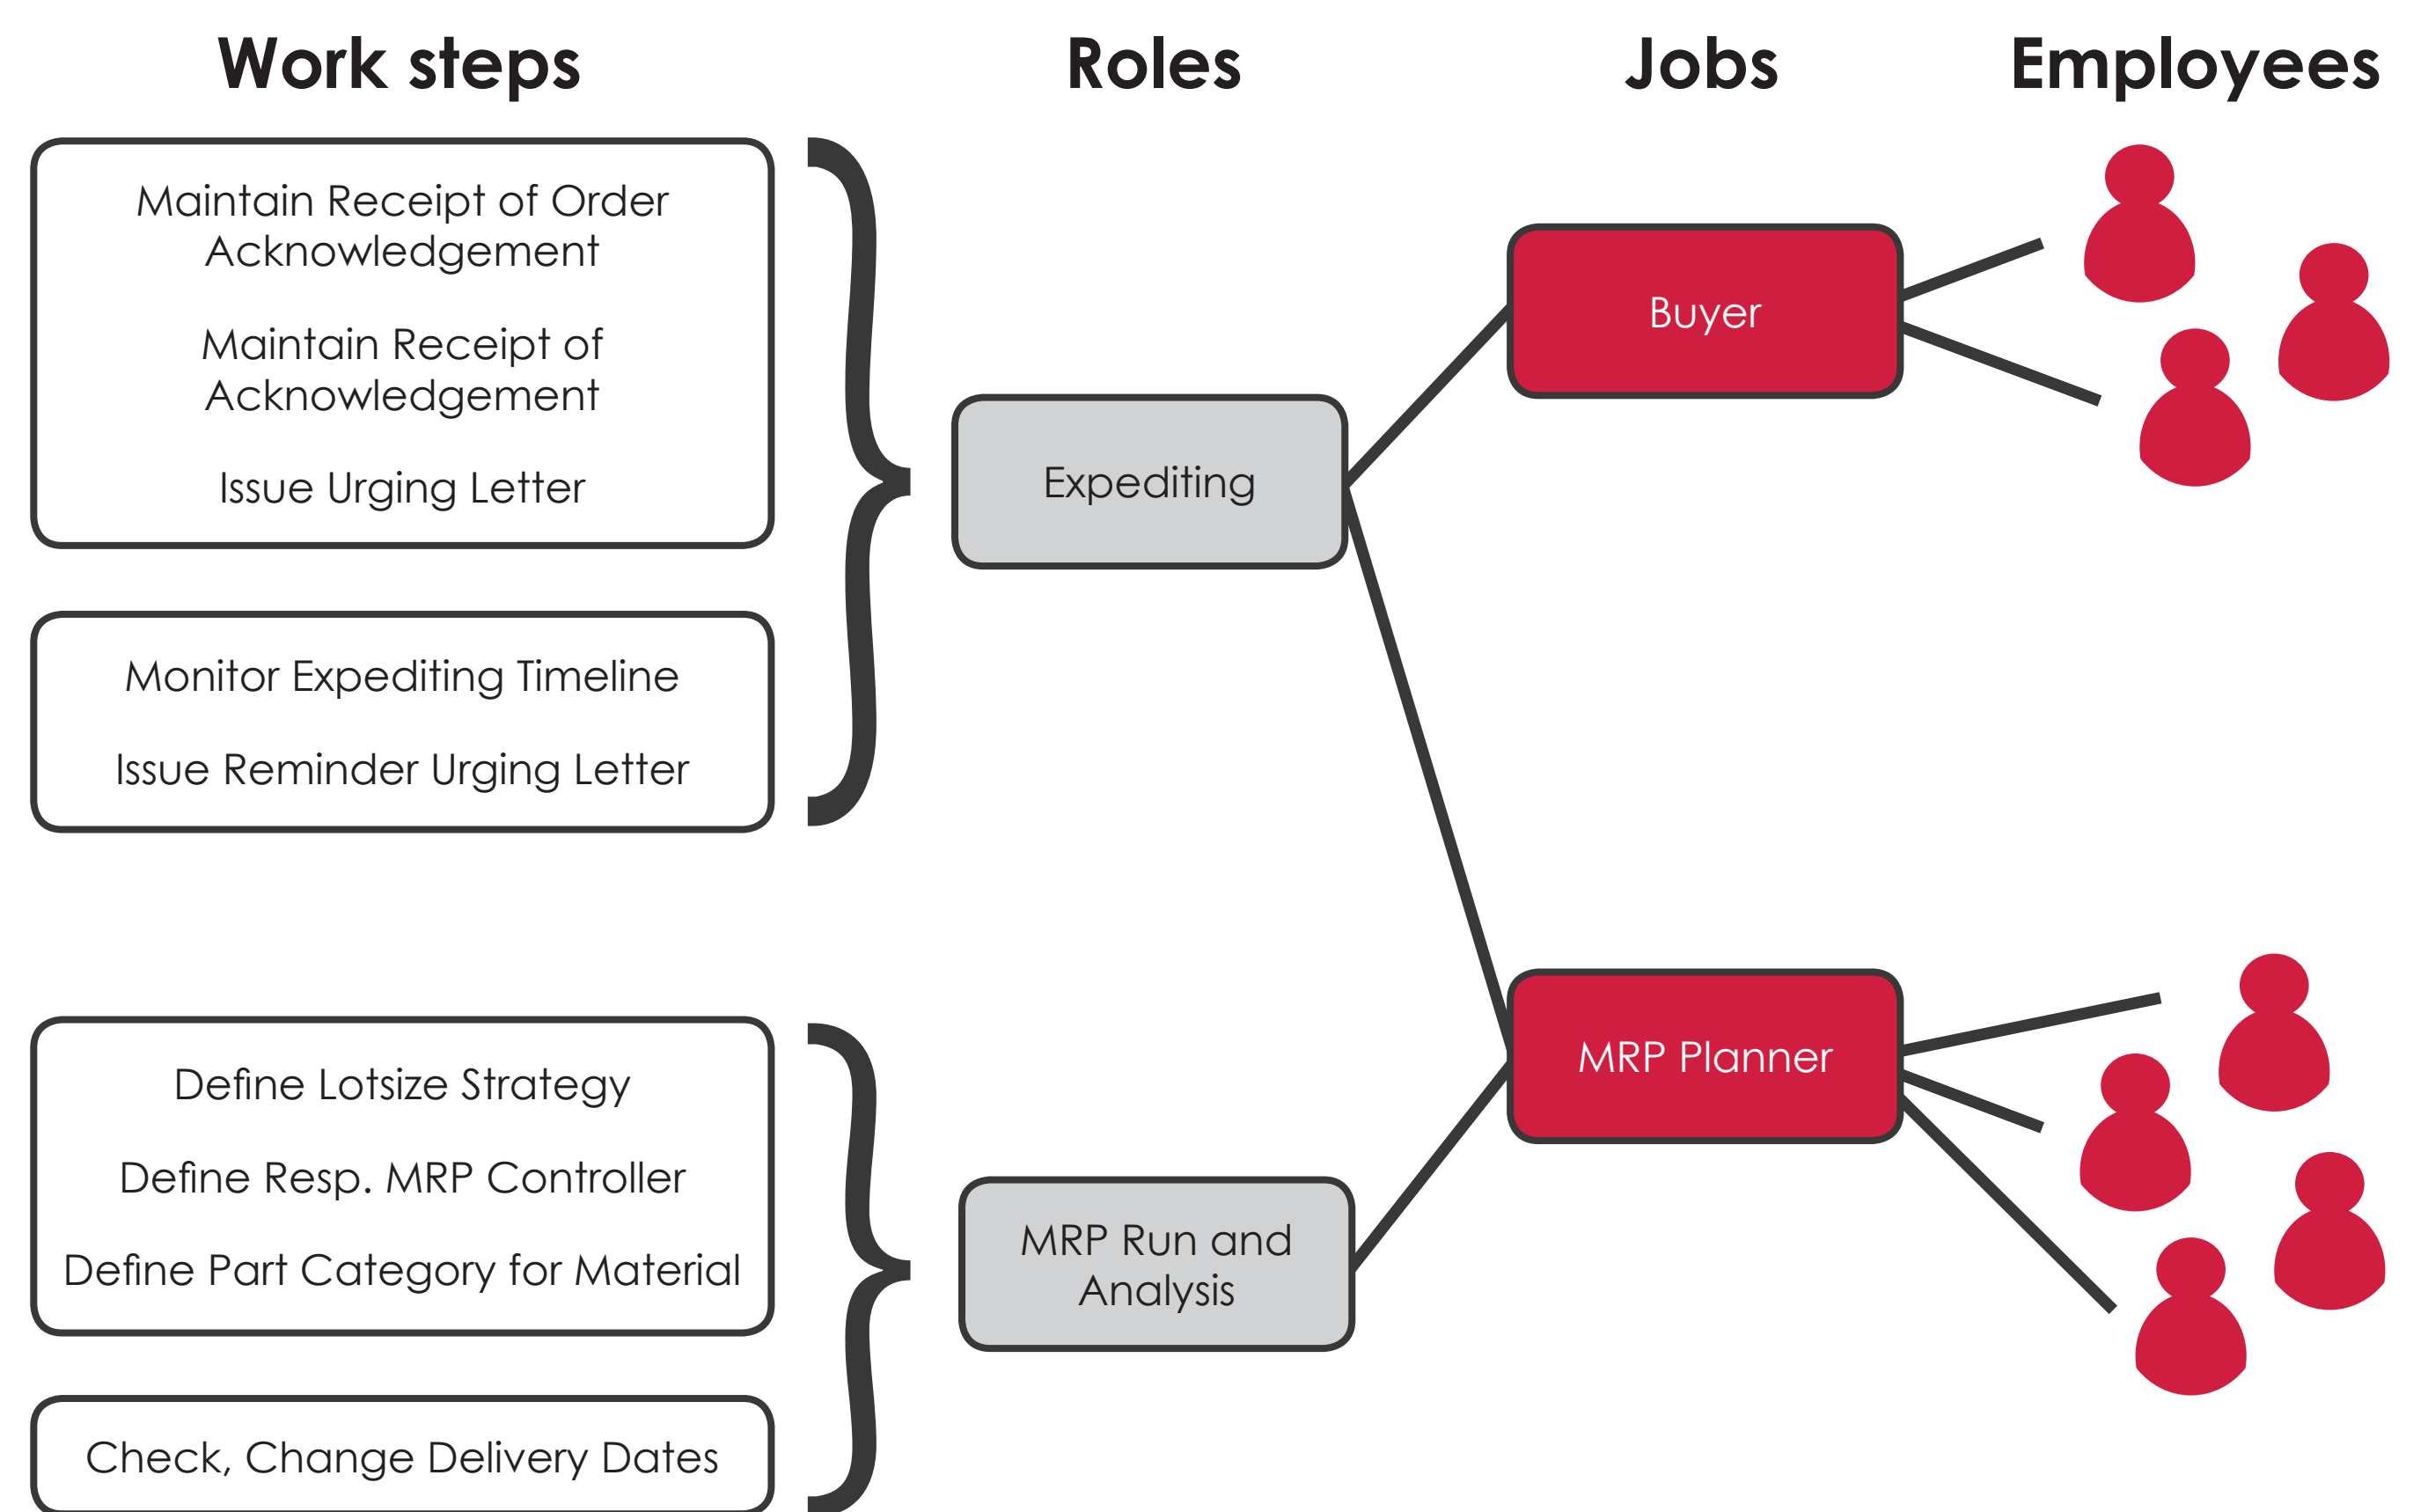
Work steps

Roles

Jobs

Employees

Maintain Receipt of Order Acknowledgement

Maintain Receipt of Acknowledgement

Issue Urging Letter

Monitor Expediting Timeline

Issue Reminder Urging Letter

Expediting

Buyer

MRP Planner

Define Lotsize Strategy

Define Resp. MRP Controller

Define Part Category for Material

Check, Change Delivery Dates

MRP Run and Analysis